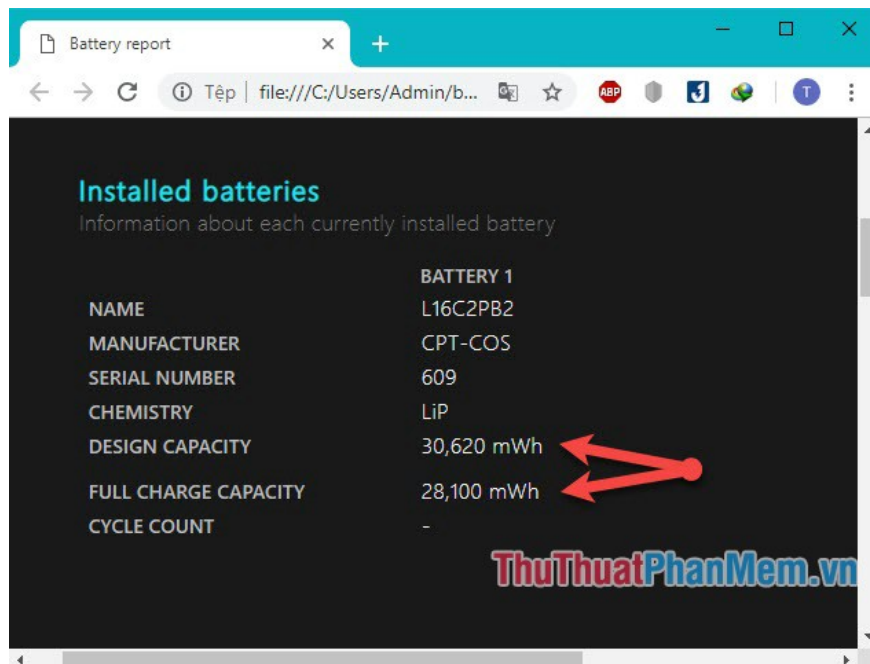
Battery report
×
+
Tệp | file:///C:/Users/Admin/b...
ABP
T

Installed batteries
Information about each currently installed battery

| | BATTERY 1 |
|---|---|
| NAME | L16C2PB2 |
| MANUFACTURER | CPT-COS |
| SERIAL NUMBER | 609 |
| CHEMISTRY | LiP |
| DESIGN CAPACITY | 30,620 mWh |
| FULL CHARGE CAPACITY | 28,100 mWh |
| CYCLE COUNT | - |

ThuThuatPhanMem.vn